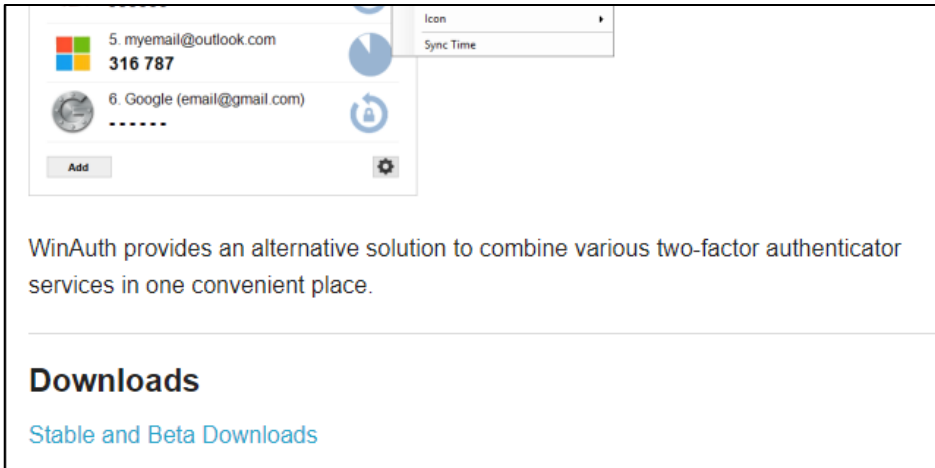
Icon
Sync Time

5. myemail@outlook.com
316 787

6. Google (email@gmail.com)
------

Add

WinAuth provides an alternative solution to combine various two-factor authenticator services in one convenient place.

Downloads

Stable and Beta Downloads